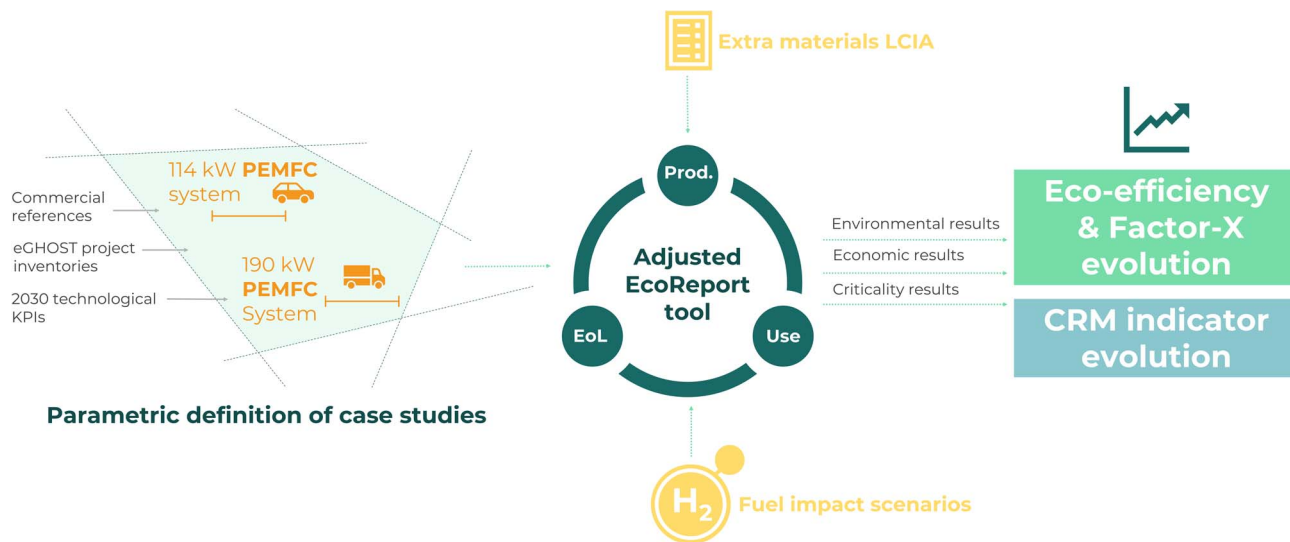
Extra materials LCIA

Commercial references

eGHOST project inventories

2030 technological KPIs

114 kW **PEMFC** system

190 kW **PEMFC** System

Parametric definition of case studies

Prod.

Adjusted EcoReport tool

EoL

Use

Environmental results

Economic results

Criticality results

Eco-efficiency & Factor-X evolution

CRM indicator evolution

$H_2$

Fuel impact scenarios